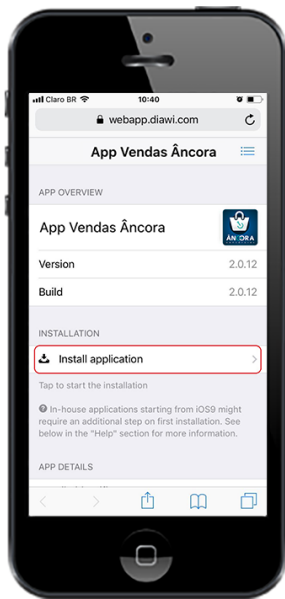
Claro BR 10:40

webapp.diawi.com

App Vendas Âncora

APP OVERVIEW

App Vendas Âncora

ÂNCORA

Version 2.0.12

Build 2.0.12

INSTALLATION

Install application

Tap to start the installation

In-house applications starting from iOS9 might require an additional step on first installation. See below in the "Help" section for more information.

APP DETAILS